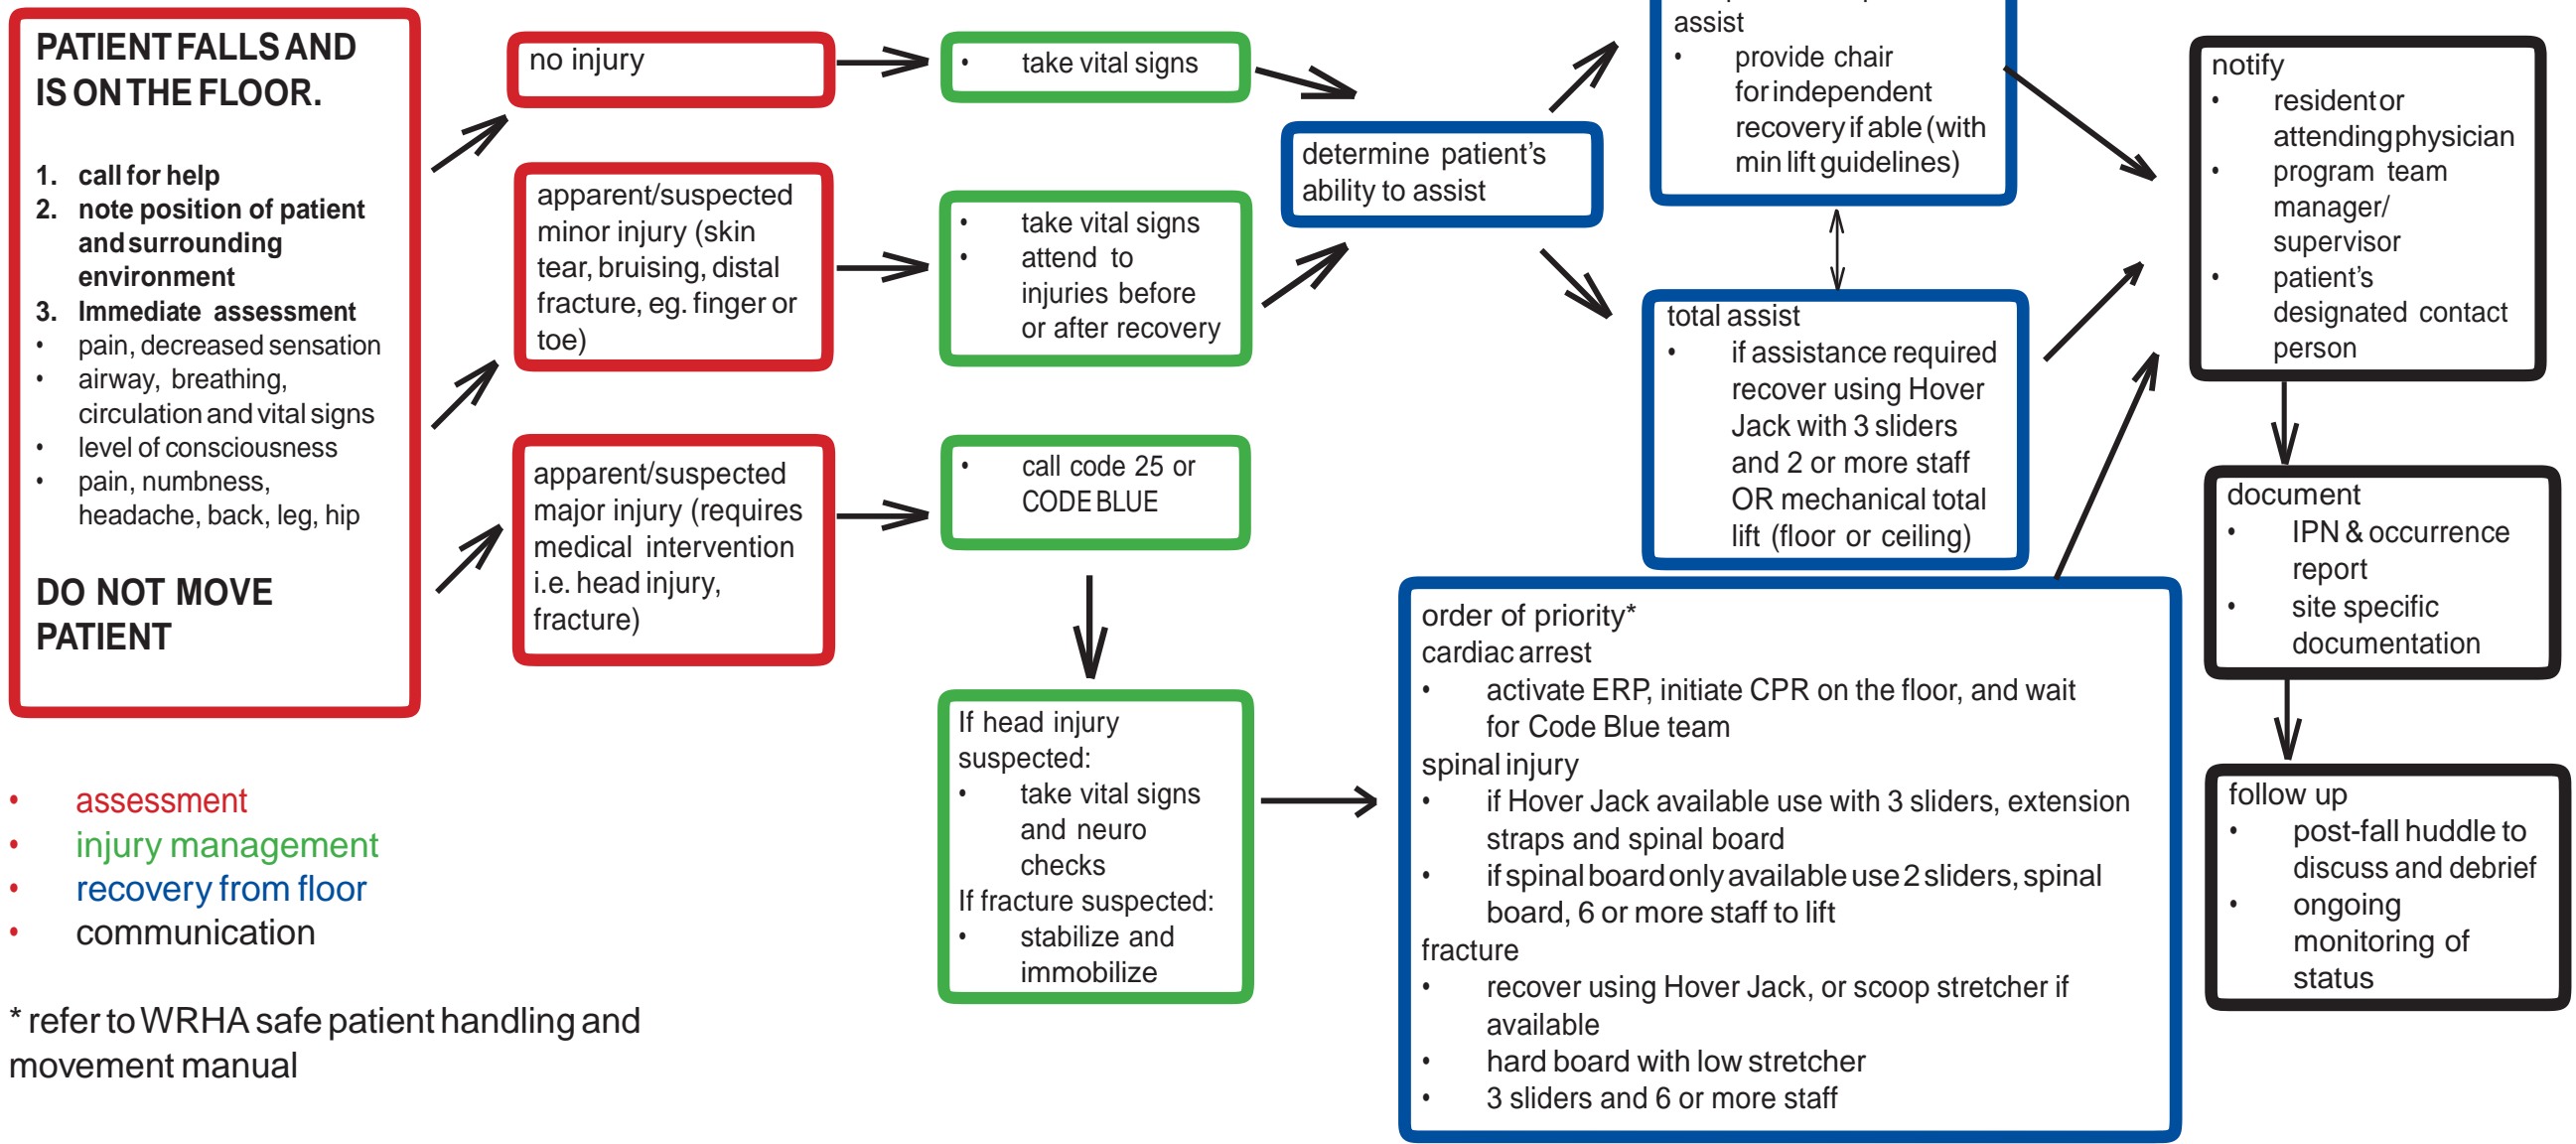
PATIENT FALLS AND IS ON THE FLOOR.

1. call for help
2. note position of patient and surrounding environment
3. Immediate assessment
• pain, decreased sensation
• airway, breathing, circulation and vital signs
• level of consciousness
• pain, numbness, headache, back, leg, hip

DO NOT MOVE PATIENT

no injury

apparent/suspected minor injury (skin tear, bruising, distal fracture, eg. finger or toe)

apparent/suspected major injury (requires medical intervention i.e. head injury, fracture)

• take vital signs

• take vital signs
• attend to injuries before or after recovery

• call code 25 or CODE BLUE

If head injury suspected:
• take vital signs and neuro checks
If fracture suspected:
• stabilize and immobilize

determine patient's ability to assist

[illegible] assist
• provide chair for independent recovery if able (with min lift guidelines)

total assist
• if assistance required recover using Hover Jack with 3 sliders and 2 or more staff OR mechanical total lift (floor or ceiling)

order of priority*
cardiac arrest
• activate ERP, initiate CPR on the floor, and wait for Code Blue team
spinal injury
• if Hover Jack available use with 3 sliders, extension straps and spinal board
• if spinal board only available use 2 sliders, spinal board, 6 or more staff to lift
fracture
• recover using Hover Jack, or scoop stretcher if available
• hard board with low stretcher
• 3 sliders and 6 or more staff

notify
• resident or attending physician
• program team manager/ supervisor
• patient's designated contact person

document
• IPN & occurrence report
• site specific documentation

follow up
• post-fall huddle to discuss and debrief
• ongoing monitoring of status

• assessment
• injury management
• recovery from floor
• communication

* refer to WRHA safe patient handling and movement manual